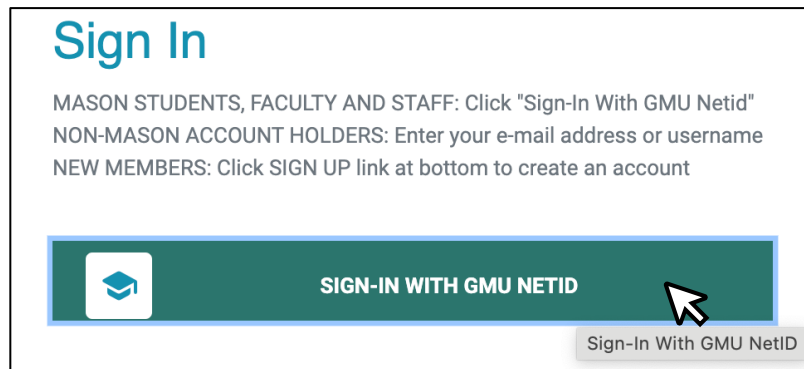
Sign In

MASON STUDENTS, FACULTY AND STAFF: Click "Sign-In With GMU Netid"
NON-MASON ACCOUNT HOLDERS: Enter your e-mail address or username
NEW MEMBERS: Click SIGN UP link at bottom to create an account

SIGN-IN WITH GMU NETID

Sign-In With GMU NetID